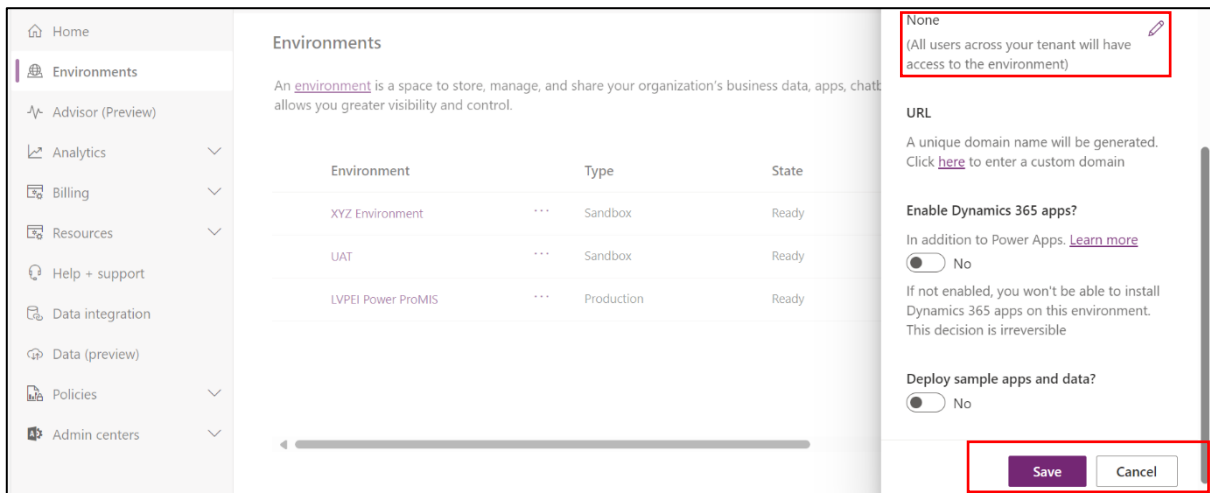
Home

Environments

Advisor (Preview)

Analytics

Billing

Resources

Help + support

Data integration

Data (preview)

Policies

Admin centers

Environments

An environment is a space to store, manage, and share your organization's business data, apps, chatb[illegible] allows you greater visibility and control.

| Environment | | Type | State |
|---|---|---|---|
| XYZ Environment | ··· | Sandbox | Ready |
| UAT | ··· | Sandbox | Ready |
| LVPEI Power ProMIS | ··· | Production | Ready |

None
(All users across your tenant will have access to the environment)

URL

A unique domain name will be generated. Click here to enter a custom domain

Enable Dynamics 365 apps?

In addition to Power Apps. Learn more

No

If not enabled, you won't be able to install Dynamics 365 apps on this environment. This decision is irreversible

Deploy sample apps and data?

No

Save

Cancel